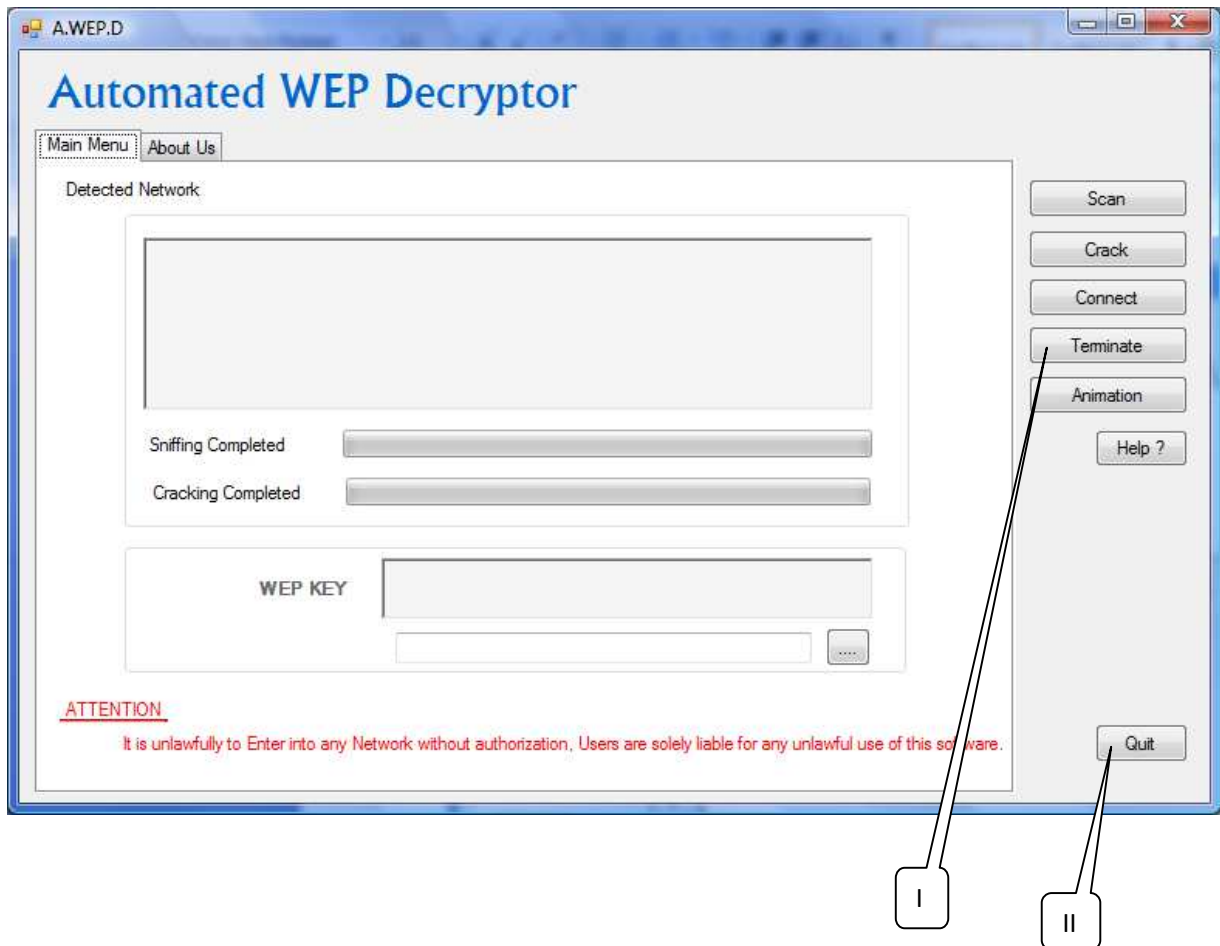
A.WEP.D

Automated WEP Decryptor

Main Menu | About Us

Detected Network

Sniffing Completed

Cracking Completed

WEP KEY

....

ATTENTION

It is unlawfully to Enter into any Network without authorization, Users are solely liable for any unlawful use of this software.

Scan

Crack

Connect

Teminate

Animation

Help ?

Quit

I

II